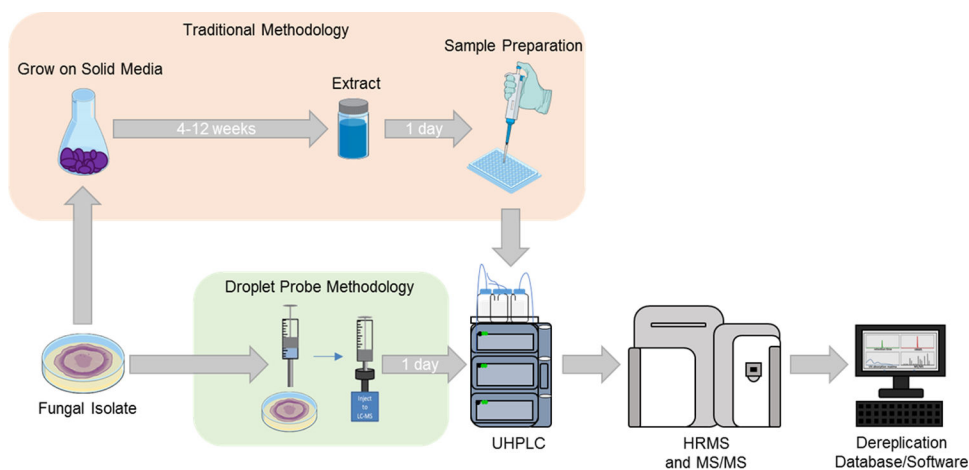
Traditional Methodology

Grow on Solid Media

4-12 weeks

Extract

1 day

Sample Preparation

Droplet Probe Methodology

Inject to LC-MS

1 day

Fungal Isolate

UHPLC

HRMS and MS/MS

Dereplication Database/Software